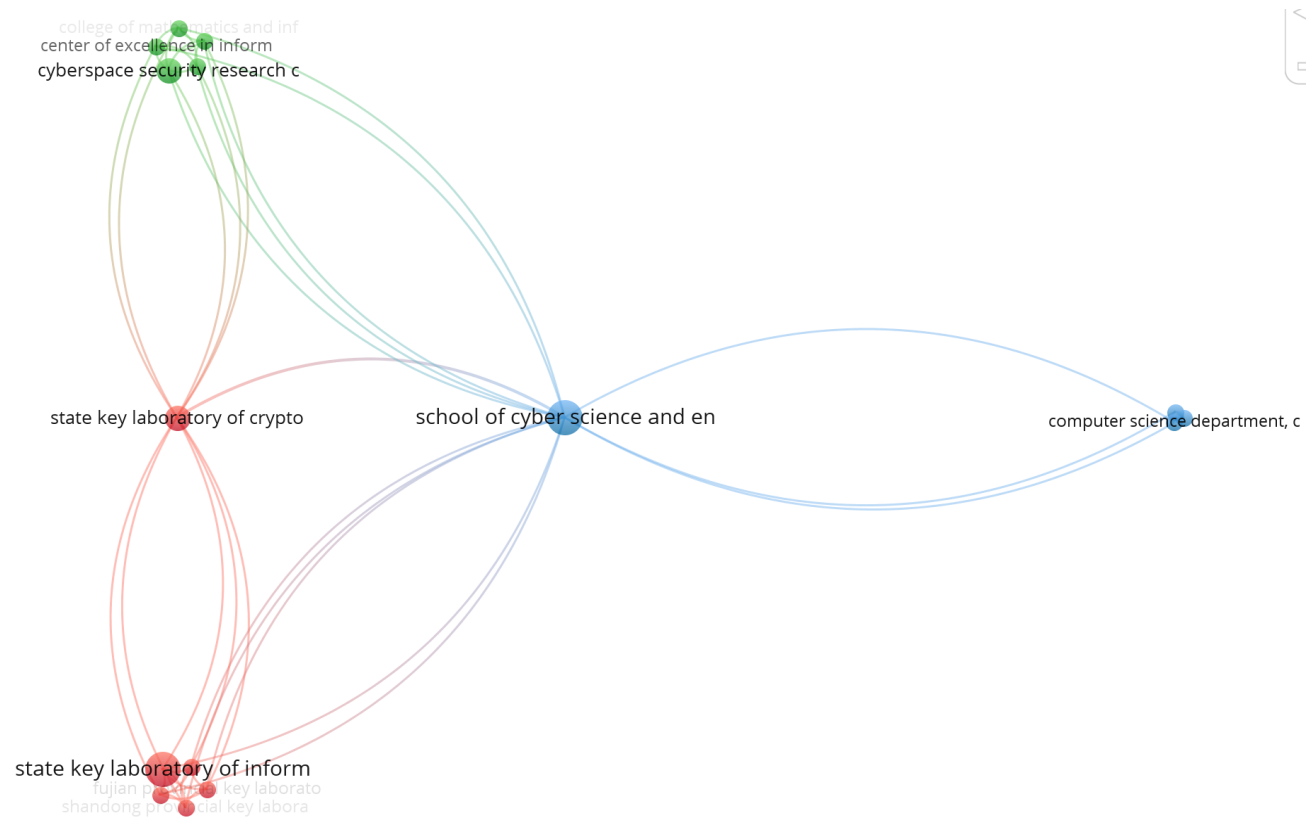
college of mathematics and inf
center of excellence in inform
cyberspace security research c
state key laboratory of crypto
school of cyber science and en
computer science department, c
state key laboratory of inform
fujian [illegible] key laborato
shandong provincial key labora